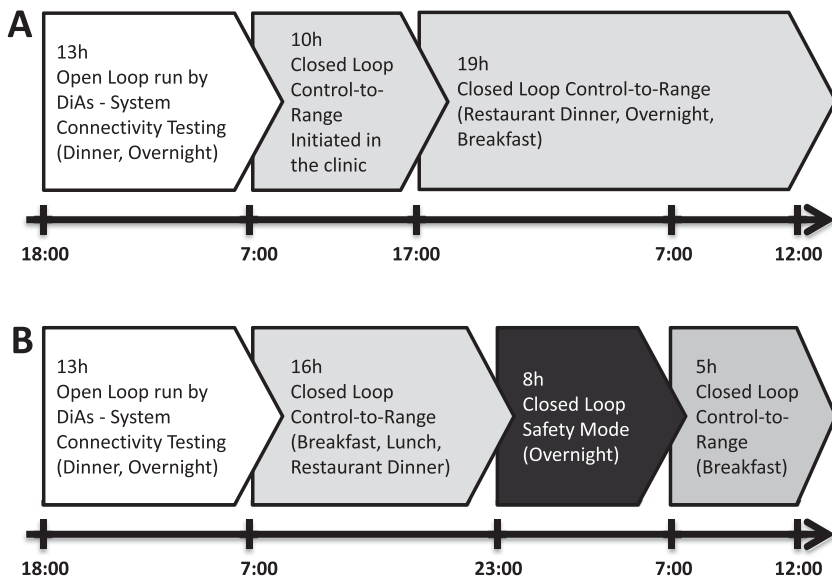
A

13h
Open Loop run by DiAs - System Connectivity Testing (Dinner, Overnight)

10h
Closed Loop Control-to-Range Initiated in the clinic

19h
Closed Loop Control-to-Range (Restaurant Dinner, Overnight, Breakfast)

18:00 7:00 17:00 7:00 12:00

B

13h
Open Loop run by DiAs - System Connectivity Testing (Dinner, Overnight)

16h
Closed Loop Control-to-Range (Breakfast, Lunch, Restaurant Dinner)

8h
Closed Loop Safety Mode (Overnight)

5h
Closed Loop Control-to-Range (Breakfast)

18:00 7:00 23:00 7:00 12:00